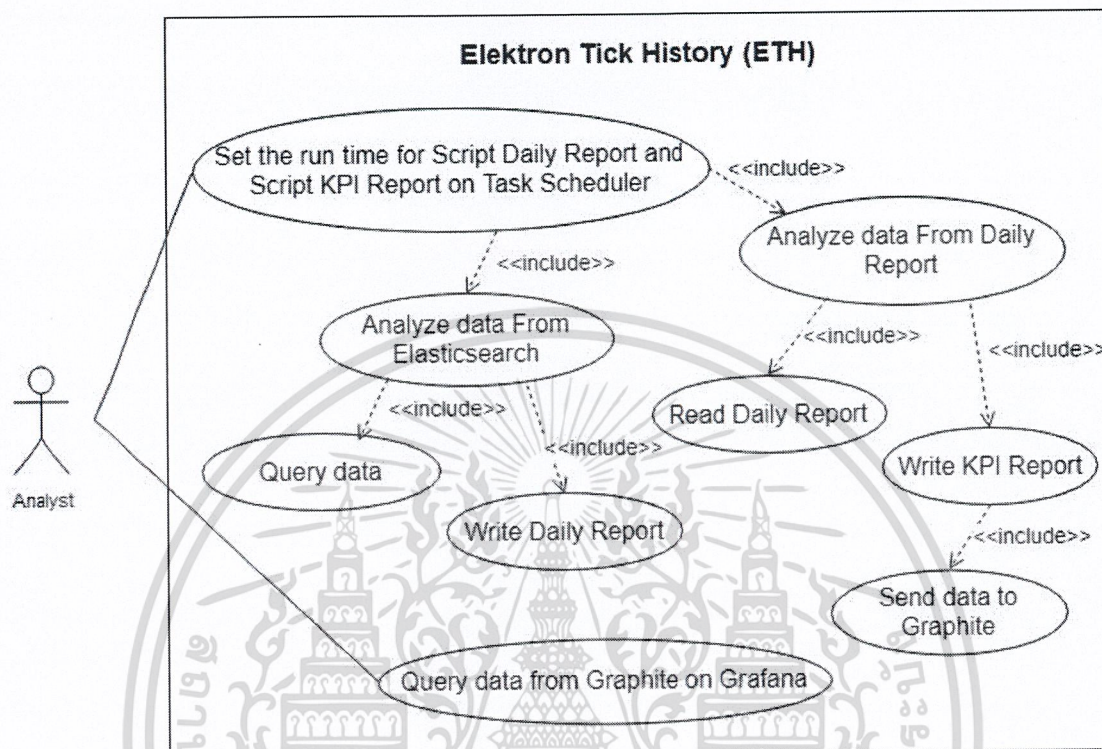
Elektron Tick History (ETH)

Set the run time for Script Daily Report and Script KPI Report on Task Scheduler

<<include>>

Analyze data From Daily Report

<<include>>

Analyze data From Elasticsearch

<<include>>

<<include>>

Analyst

<<include>>

Read Daily Report

<<include>>

Query data

Write KPI Report

Write Daily Report

<<include>>

Send data to Graphite

Query data from Graphite on Grafana